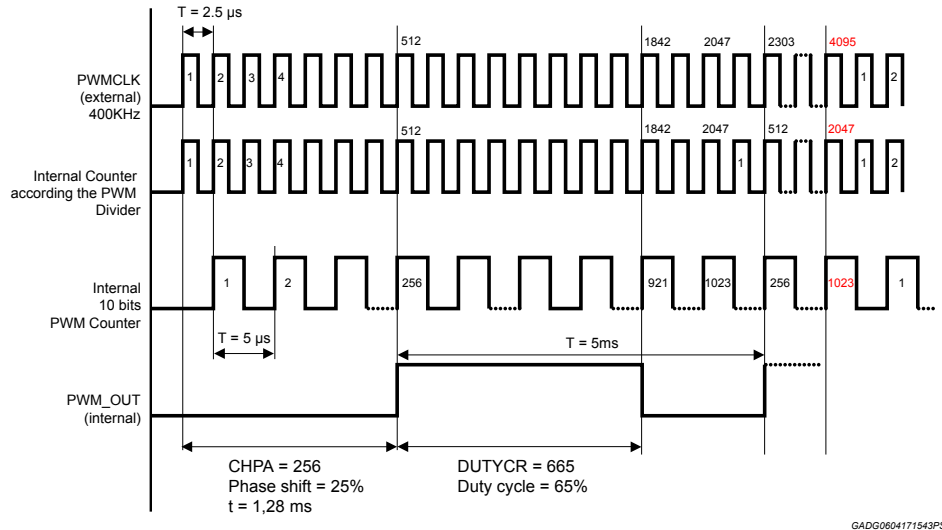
T = 2.5 µs

PWMCLK (external) 400KHz

1 2 3 4 512 1842 2047 2303 4095 1 2

Internal Counter according the PWM Divider

1 2 3 4 512 1842 2047 1 512 2047 1 2

Internal 10 bits PWM Counter

1 2 256 921 1023 256 1023 1

T = 5 µs

T = 5ms

PWM_OUT (internal)

CHPA = 256
Phase shift = 25%
t = 1,28 ms

DUTYCR = 665
Duty cycle = 65%

GADG0604171543PS